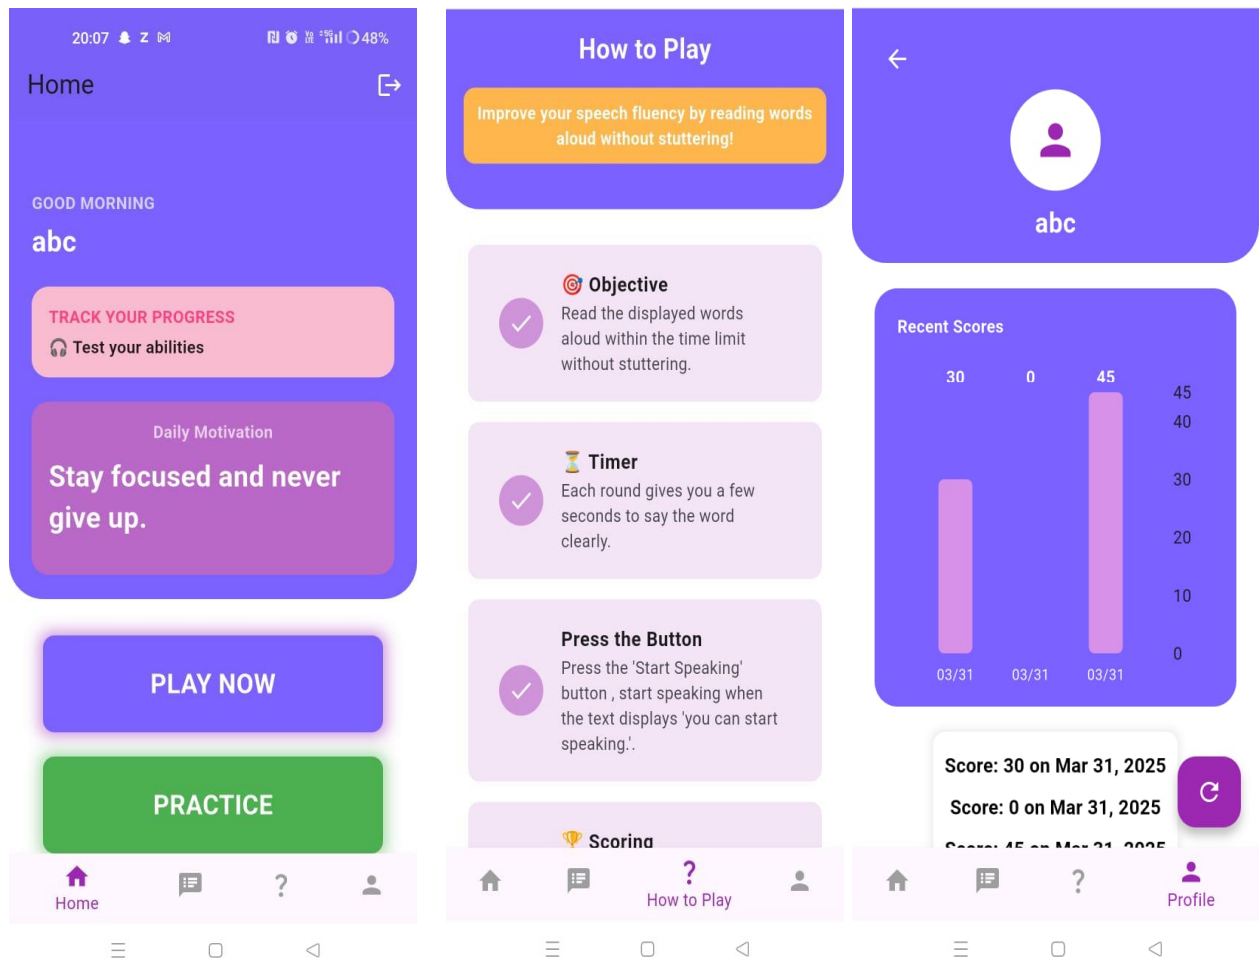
20:07 Z 48%

Home

GOOD MORNING

abc

TRACK YOUR PROGRESS

🎧 Test your abilities

Daily Motivation

Stay focused and never give up.

PLAY NOW

PRACTICE

Home

How to Play

Improve your speech fluency by reading words aloud without stuttering!

🎯 Objective

Read the displayed words aloud within the time limit without stuttering.

⏳ Timer

Each round gives you a few seconds to say the word clearly.

Press the Button

Press the 'Start Speaking' button , start speaking when the text displays 'you can start speaking.'.

🏆 Scoring

How to Play

abc

Recent Scores

30 0 45

45
40
30
20
10
0

03/31 03/31 03/31

Score: 30 on Mar 31, 2025

Score: 0 on Mar 31, 2025

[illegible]

Profile